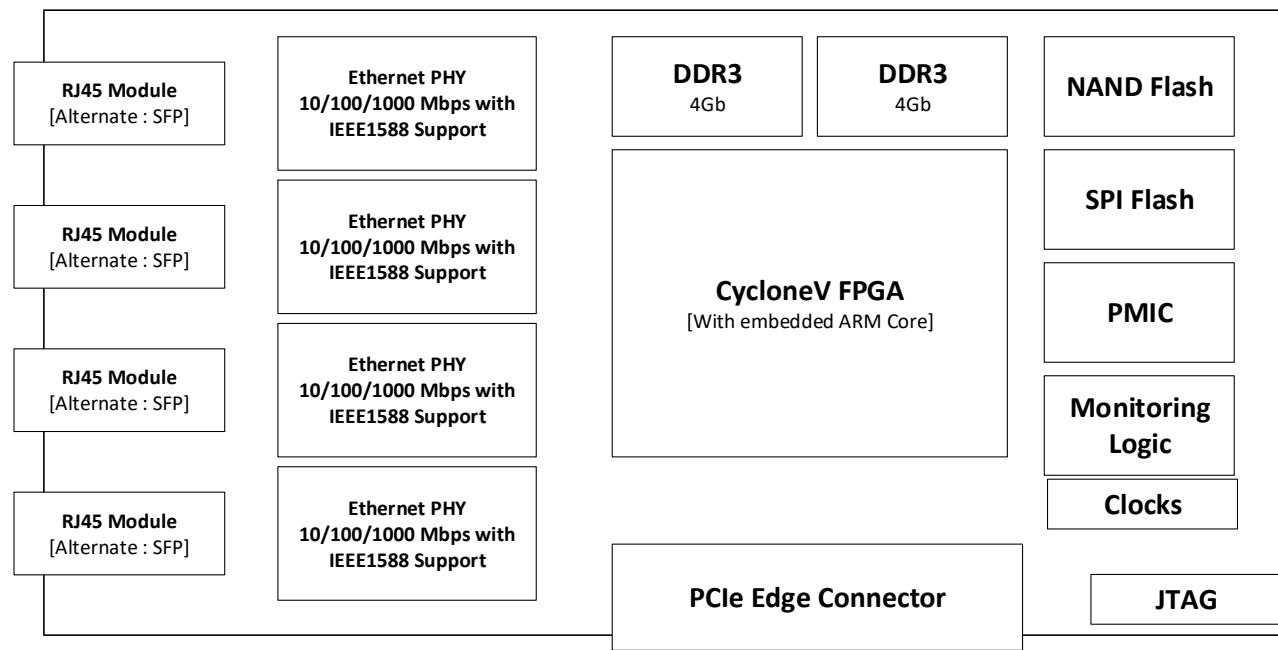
RJ45 Module
[Alternate : SFP]

RJ45 Module
[Alternate : SFP]

RJ45 Module
[Alternate : SFP]

RJ45 Module
[Alternate : SFP]

Ethernet PHY
10/100/1000 Mbps with
IEEE1588 Support

Ethernet PHY
10/100/1000 Mbps with
IEEE1588 Support

Ethernet PHY
10/100/1000 Mbps with
IEEE1588 Support

Ethernet PHY
10/100/1000 Mbps with
IEEE1588 Support

DDR3
4Gb

DDR3
4Gb

CycloneV FPGA
[With embedded ARM Core]

PCIe Edge Connector

NAND Flash

SPI Flash

PMIC

Monitoring Logic

Clocks

JTAG